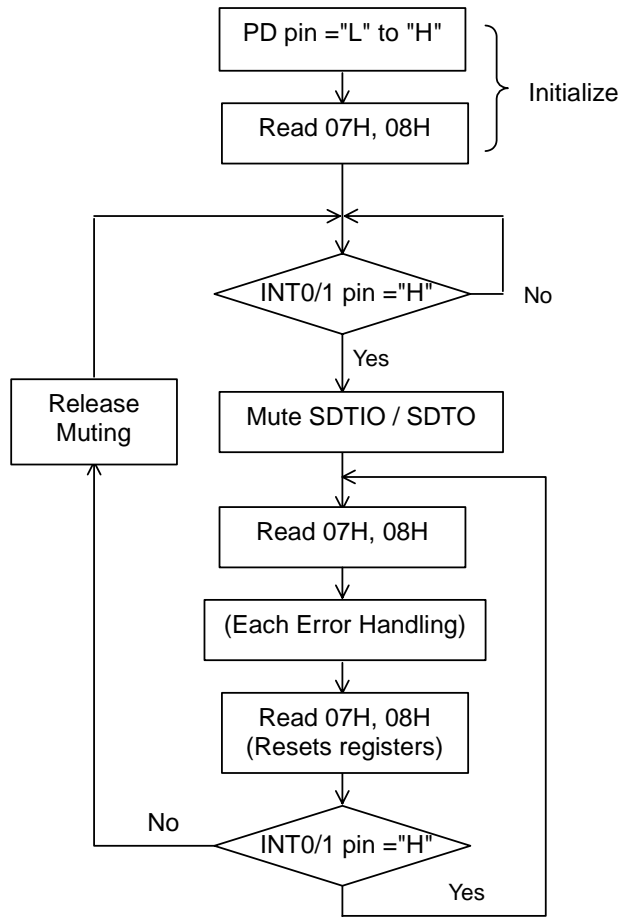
PD pin ="L" to "H"

Read 07H, 08H

Initialize

INT0/1 pin ="H"

No

Yes

Release Muting

Mute SDTIO / SDTO

Read 07H, 08H

(Each Error Handling)

Read 07H, 08H (Resets registers)

No

INT0/1 pin ="H"

Yes